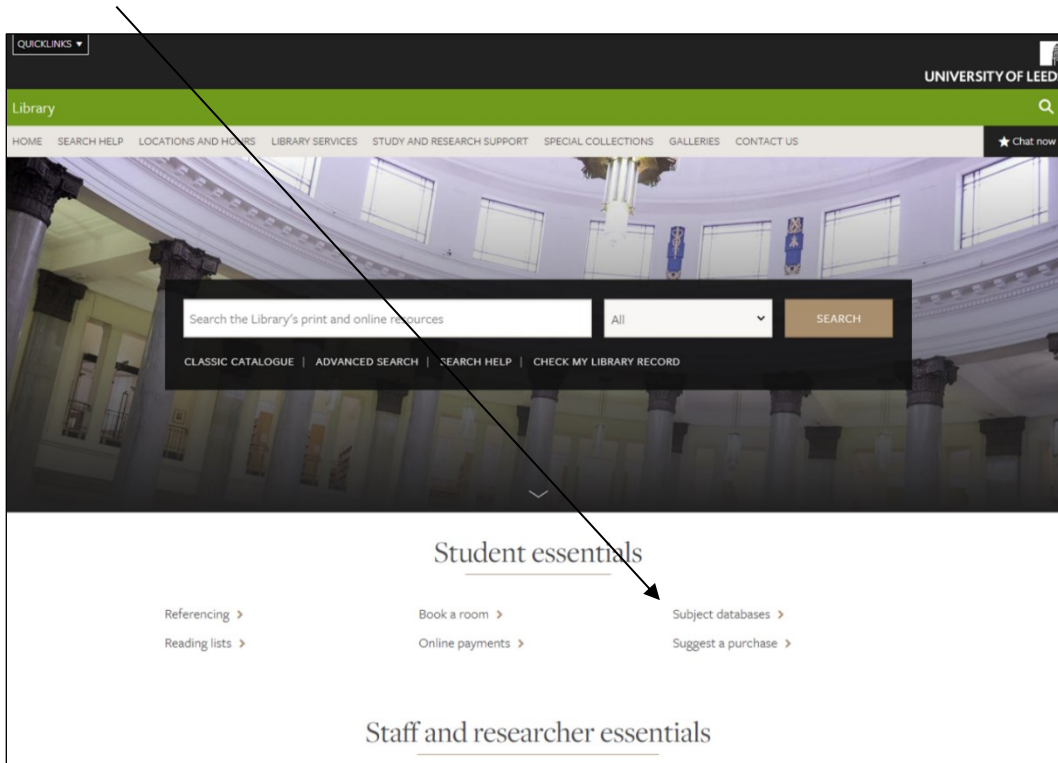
QUICKLINKS ▾

UNIVERSITY OF LEED

Library

HOME SEARCH HELP LOCATIONS AND HOURS LIBRARY SERVICES STUDY AND RESEARCH SUPPORT SPECIAL COLLECTIONS GALLERIES CONTACT US

★ Chat now

Search the Library's print and online resources

All

SEARCH

CLASSIC CATALOGUE | ADVANCED SEARCH | SEARCH HELP | CHECK MY LIBRARY RECORD

Student essentials

Referencing ›
Reading lists ›

Book a room ›
Online payments ›

Subject databases ›
Suggest a purchase ›

Staff and researcher essentials